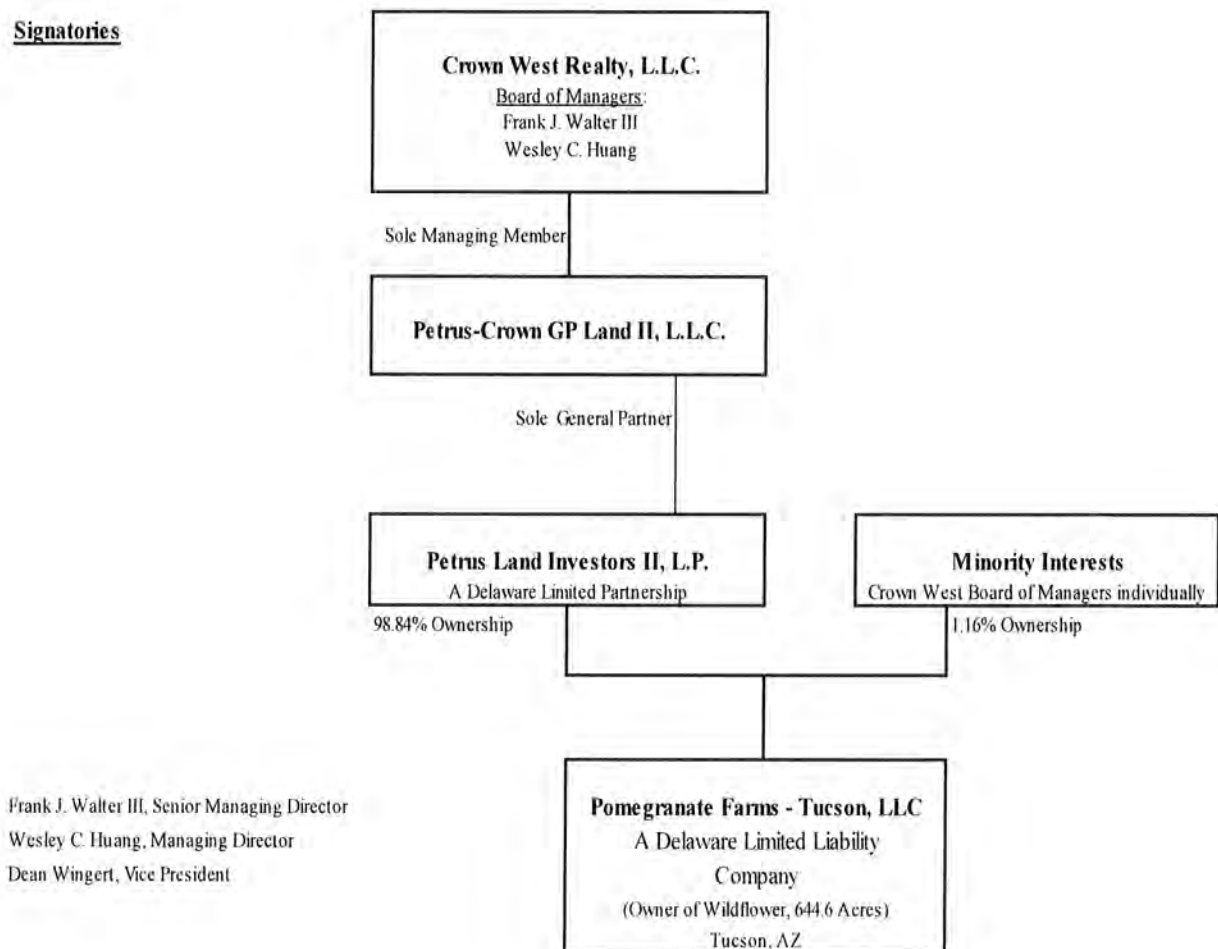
Signatories

Crown West Realty, L.L.C.
Board of Managers:
Frank J. Walter III
Wesley C. Huang

Sole Managing Member

Petrus-Crown GP Land II, L.L.C.

Sole General Partner

Petrus Land Investors II, L.P.
A Delaware Limited Partnership

Minority Interests
Crown West Board of Managers individually

98.84% Ownership

1.16% Ownership

Frank J. Walter III, Senior Managing Director
Wesley C. Huang, Managing Director
Dean Wingert, Vice President

Pomegranate Farms - Tucson, LLC
A Delaware Limited Liability Company
(Owner of Wildflower, 644.6 Acres)
Tucson, AZ